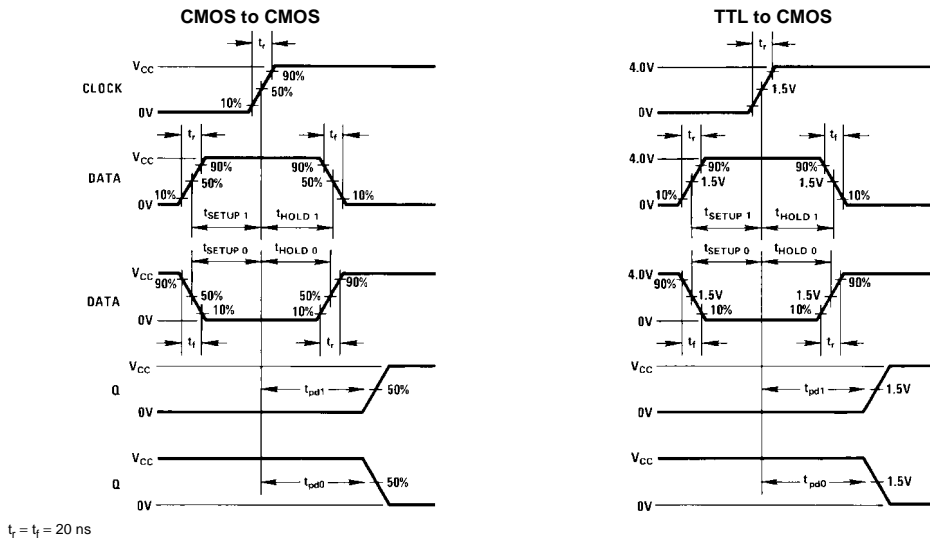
CMOS to CMOS

$t_r$

$V_{CC}$

90%

CLOCK

50%

10%

0V

$t_r$

$t_f$

$V_{CC}$

90%

90%

DATA

50%

50%

10%

10%

0V

$t_{SETUP\ 1}$

$t_{HOLD\ 1}$

$t_{SETUP\ 0}$

$t_{HOLD\ 0}$

$V_{CC}$

90%

90%

DATA

50%

50%

10%

10%

0V

$t_f$

$t_r$

$V_{CC}$

Q

$t_{pd1}$

50%

0V

$V_{CC}$

Q

$t_{pd0}$

50%

0V

$t_r = t_f = 20$ ns

TTL to CMOS

$t_r$

4.0V

1.5V

0V

$t_r$

$t_f$

4.0V

90%

90%

1.5V

1.5V

10%

10%

0V

$t_{SETUP\ 1}$

$t_{HOLD\ 1}$

$t_{SETUP\ 0}$

$t_{HOLD\ 0}$

4.0V

90%

90%

1.5V

1.5V

10%

10%

0V

$t_f$

$t_r$

$V_{CC}$

$t_{pd1}$

1.5V

0V

$V_{CC}$

$t_{pd0}$

1.5V

0V